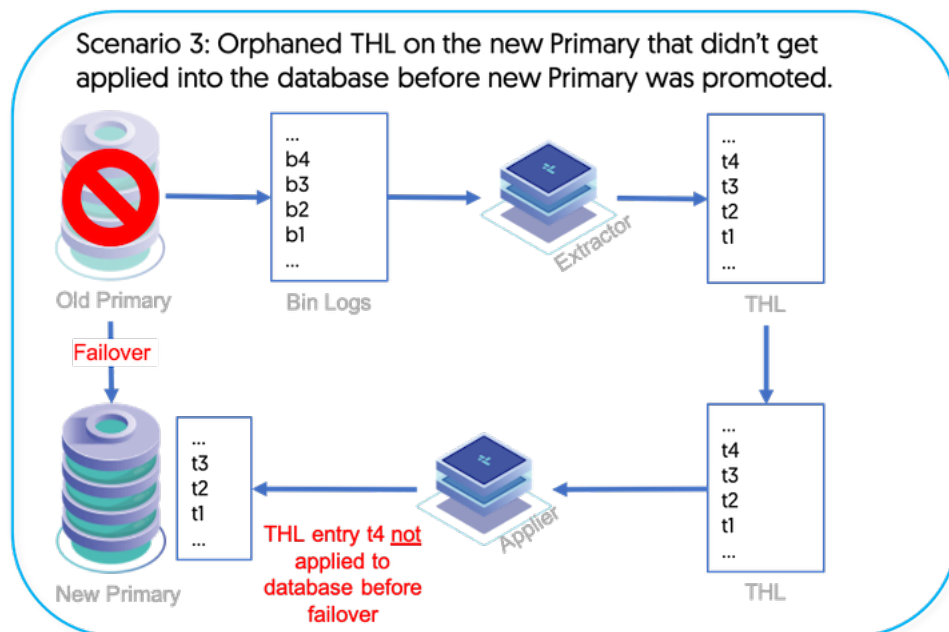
Scenario 3: Orphaned THL on the new Primary that didn't get applied into the database before new Primary was promoted.

...
b4
b3
b2
b1
...

Extractor

...
t4
t3
t2
t1
...

Old Primary

Bin Logs

THL

Failover

...
t3
t2
t1
...

Applier

...
t4
t3
t2
t1
...

THL entry t4 not applied to database before failover

New Primary

THL